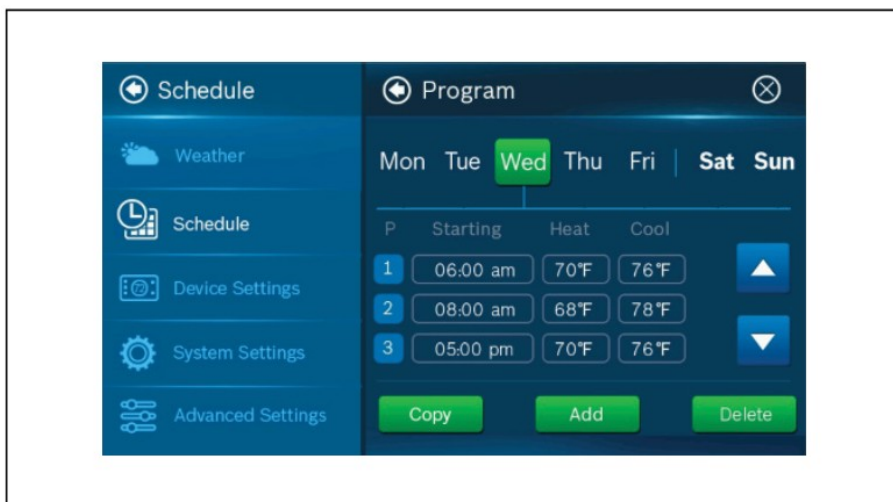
Schedule

Weather

Schedule

Device Settings

System Settings

Advanced Settings

Program

Mon Tue Wed Thu Fri Sat Sun

| P | Starting | Heat | Cool |
|---|---|---|---|
| 1 | 06:00 am | 70℉ | 76℉ |
| 2 | 08:00 am | 68℉ | 78℉ |
| 3 | 05:00 pm | 70℉ | 76℉ |

Copy Add Delete